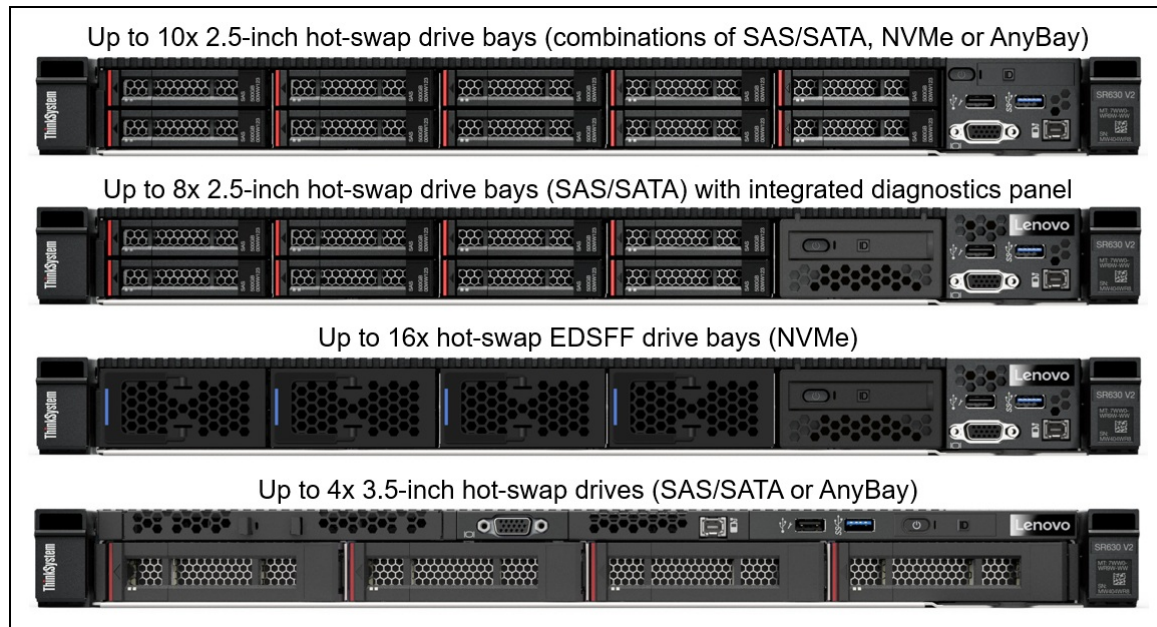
Up to 10x 2.5-inch hot-swap drive bays (combinations of SAS/SATA, NVMe or AnyBay)

ThinkSystem

SR630 V2

Up to 8x 2.5-inch hot-swap drive bays (SAS/SATA) with integrated diagnostics panel

ThinkSystem

Lenovo

SR630 V2

Up to 16x hot-swap EDSFF drive bays (NVMe)

ThinkSystem

Lenovo

SR630 V2

Up to 4x 3.5-inch hot-swap drives (SAS/SATA or AnyBay)

ThinkSystem

Lenovo

SR630 V2